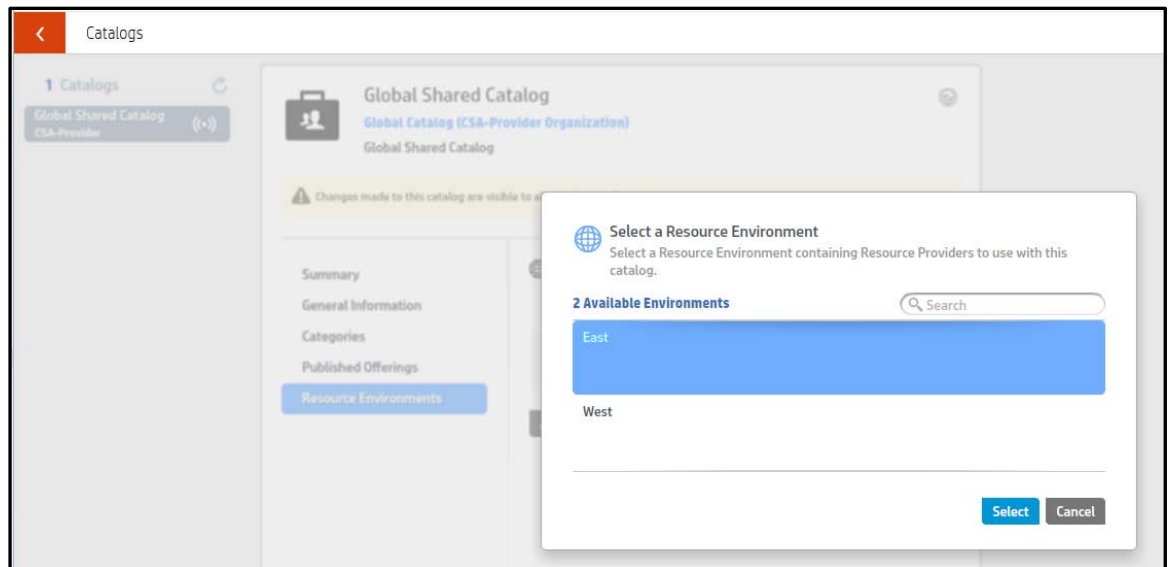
Catalogs

1 Catalogs

Global Shared Catalog
CSA-Provider

Global Shared Catalog
Global Catalog (CSA-Provider Organization)
Global Shared Catalog

Changes made to this catalog are visible to a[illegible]

Summary
General Information
Categories
Published Offerings
Resource Environments

Select a Resource Environment
Select a Resource Environment containing Resource Providers to use with this catalog.

2 Available Environments
Search

East

West

Select
Cancel